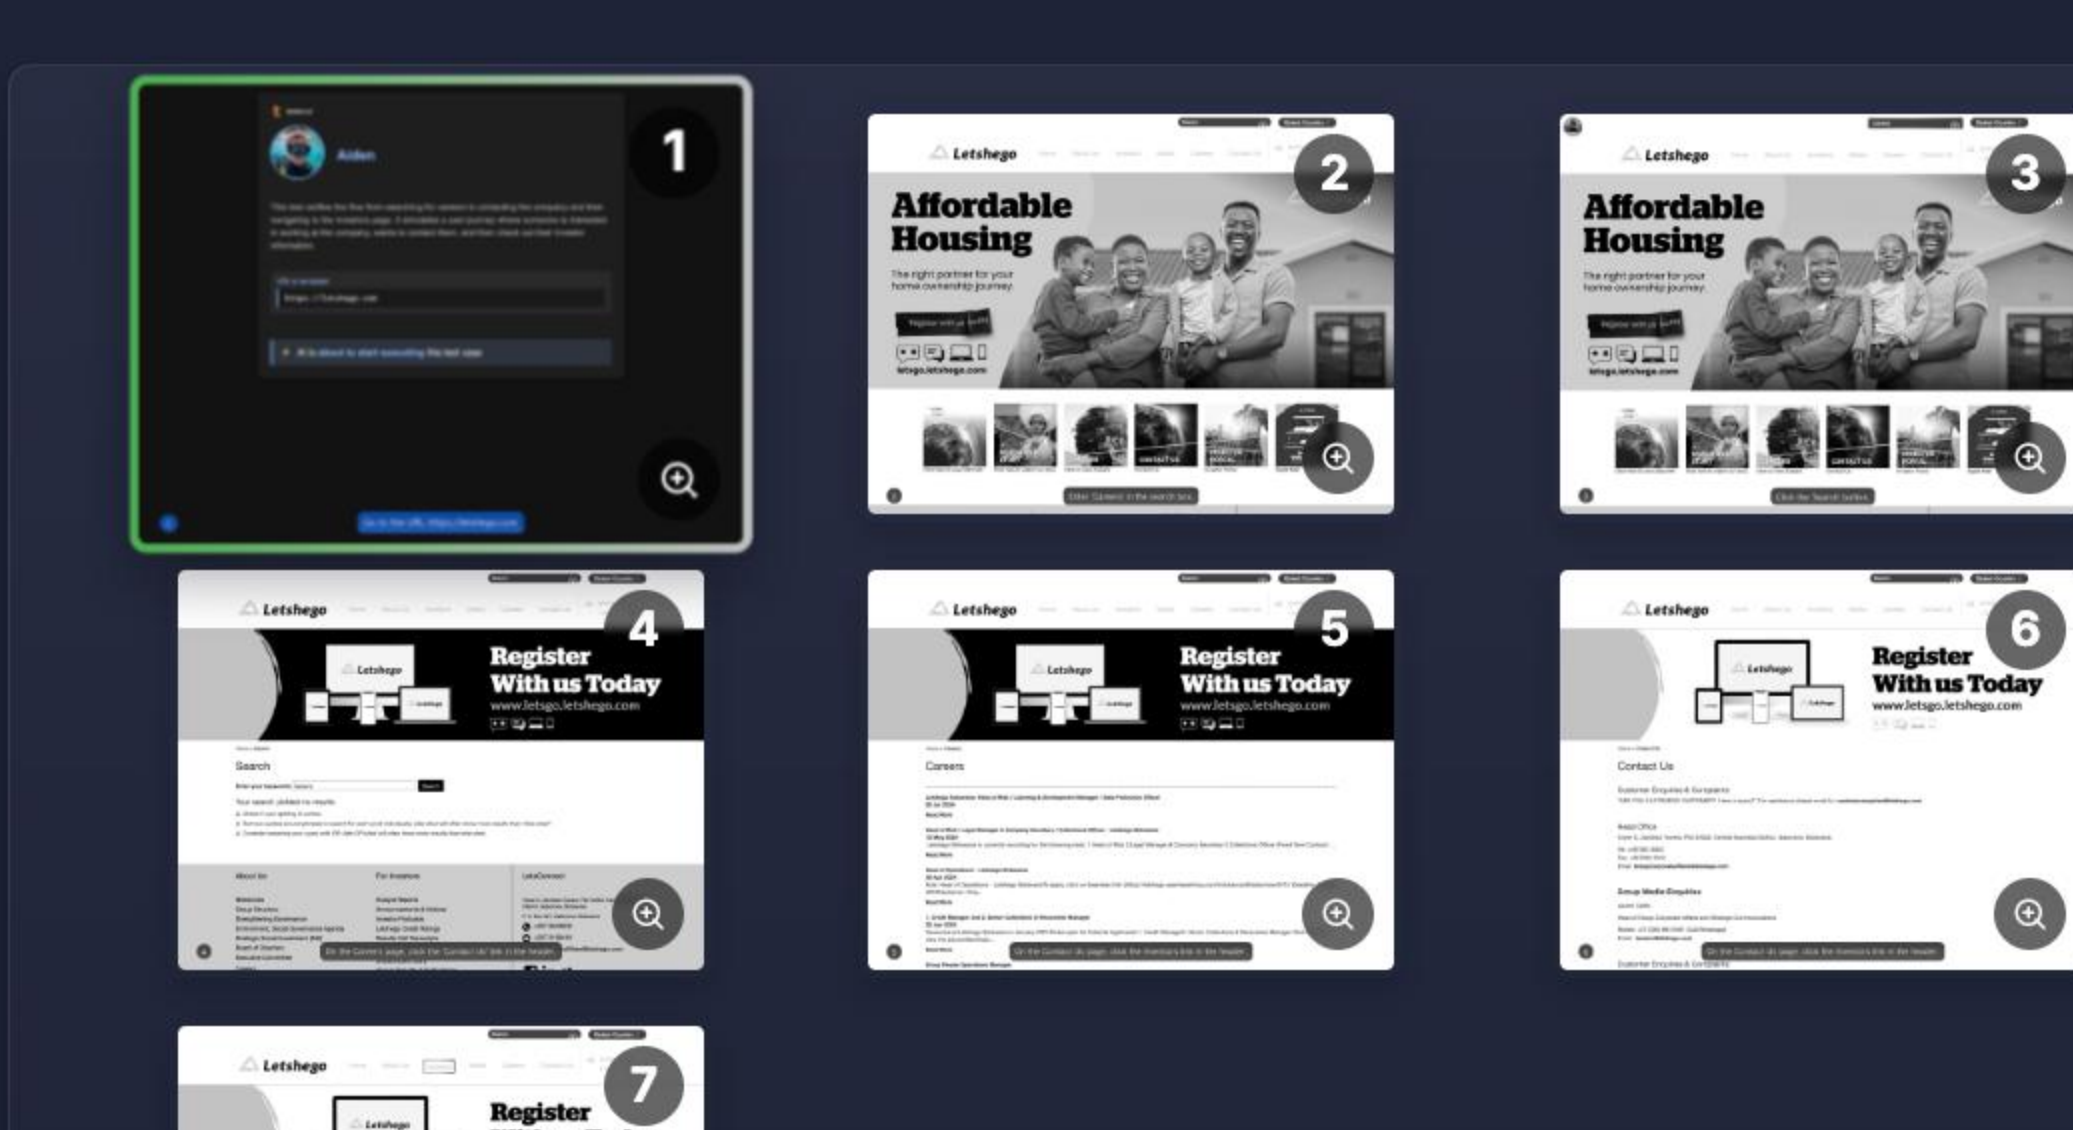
1

Aiden

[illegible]

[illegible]

2

Letshego

Affordable Housing

The right partner for your home ownership journey

letsgo.letshego.com

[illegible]

3

Letshego

Affordable Housing

The right partner for your home ownership journey

letsgo.letshego.com

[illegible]

4

Letshego

Letshego

Register With us Today

www.letsgo.letshego.com

Search

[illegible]

5

Letshego

Letshego

Register With us Today

www.letsgo.letshego.com

Careers

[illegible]

6

Letshego

Letshego

Register With us Today

www.letsgo.letshego.com

Contact Us

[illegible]

7

Letshego

Letshego

Register